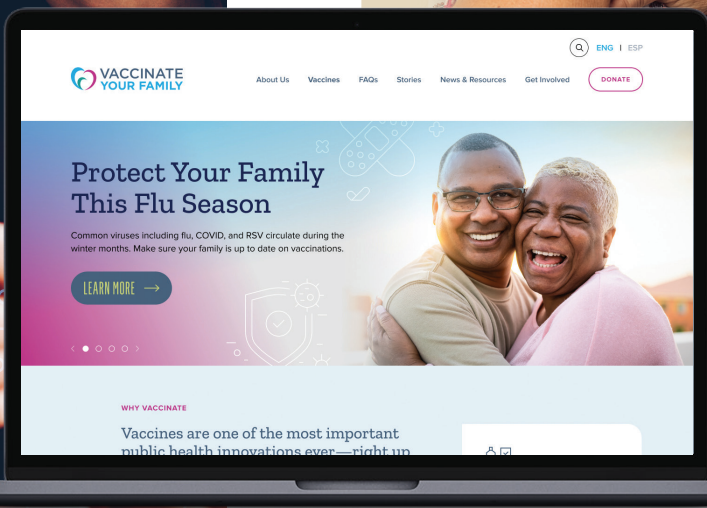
ENG | ESP

VACCINATE YOUR FAMILY

About Us Vaccines FAQs Stories News & Resources Get Involved DONATE

Protect Your Family This Flu Season

Common viruses including flu, COVID, and RSV circulate during the winter months. Make sure your family is up to date on vaccinations.

LEARN MORE

WHY VACCINATE

Vaccines are one of the most important public health innovations ever—right up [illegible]